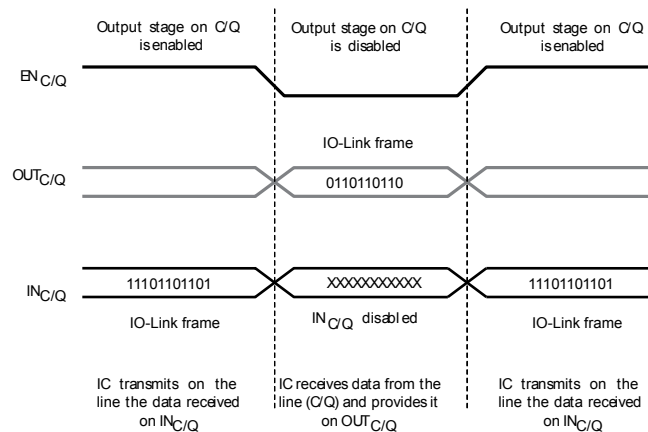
Output stage on C/Q is enabled

Output stage on C/Q is disabled

Output stage on C/Q is enabled

$EN_{C/Q}$

IO-Link frame

$OUT_{C/Q}$

0110110110

$IN_{C/Q}$

11101101101

XXXXXXXXXXX

11101101101

IO-Link frame

$IN_{C/Q}$ disabled

IO-Link frame

IC transmits on the line the data received on $IN_{C/Q}$

IC receives data from the line (C/Q) and provides it on $OUT_{C/Q}$

IC transmits on the line the data received on $IN_{C/Q}$